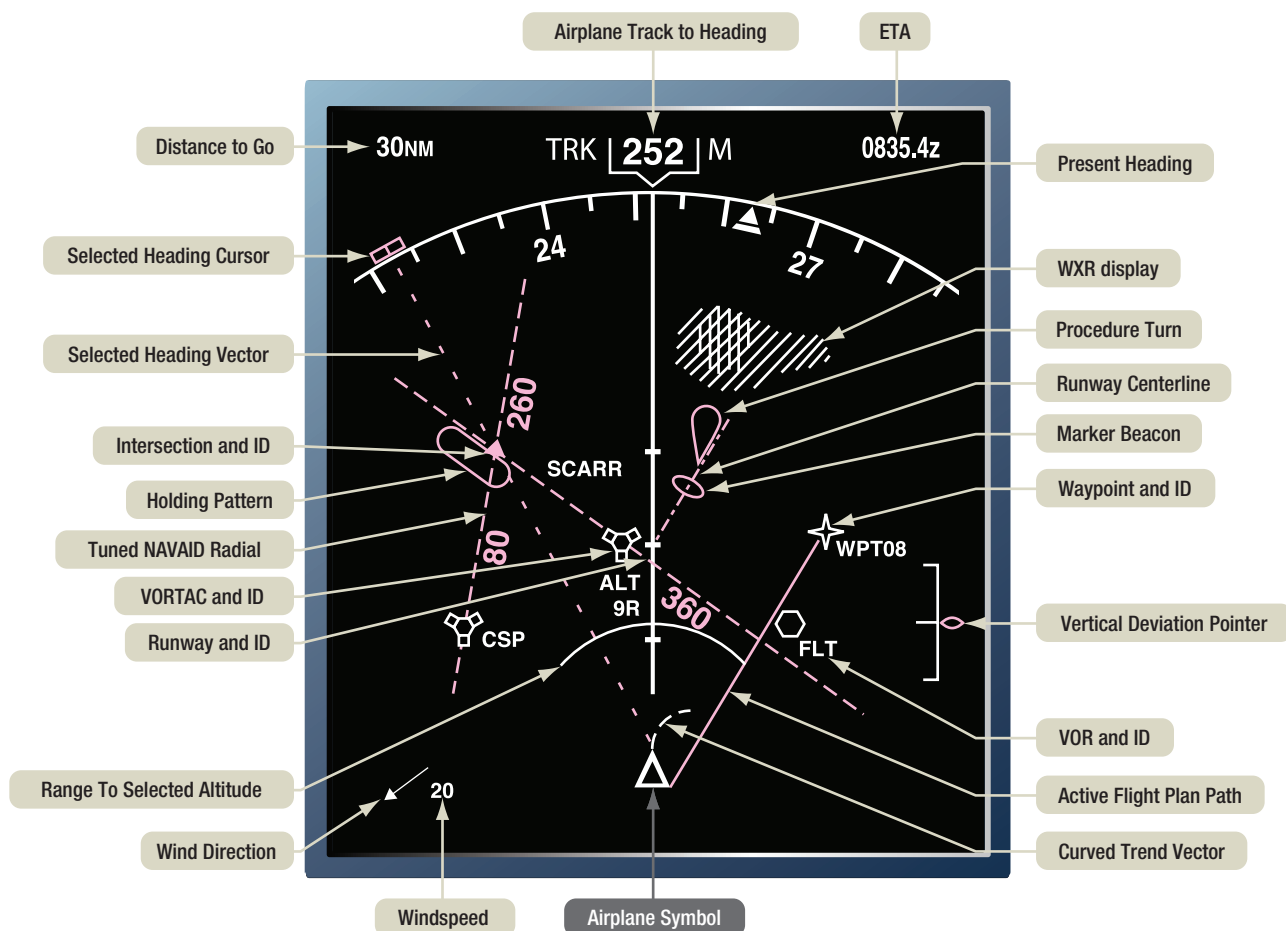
Airplane Track to Heading

ETA

Distance to Go

30NM

TRK 252 M

0835.4z

Present Heading

Selected Heading Cursor

24

27

WXR display

Procedure Turn

Selected Heading Vector

260

Runway Centerline

Intersection and ID

Marker Beacon

SCARR

Holding Pattern

Waypoint and ID

Tuned NAVAID Radial

WPT08

80

VORTAC and ID

ALT

9R

360

Vertical Deviation Pointer

Runway and ID

CSP

FLT

VOR and ID

Range To Selected Altitude

Active Flight Plan Path

20

Wind Direction

Curved Trend Vector

Windspeed

Airplane Symbol